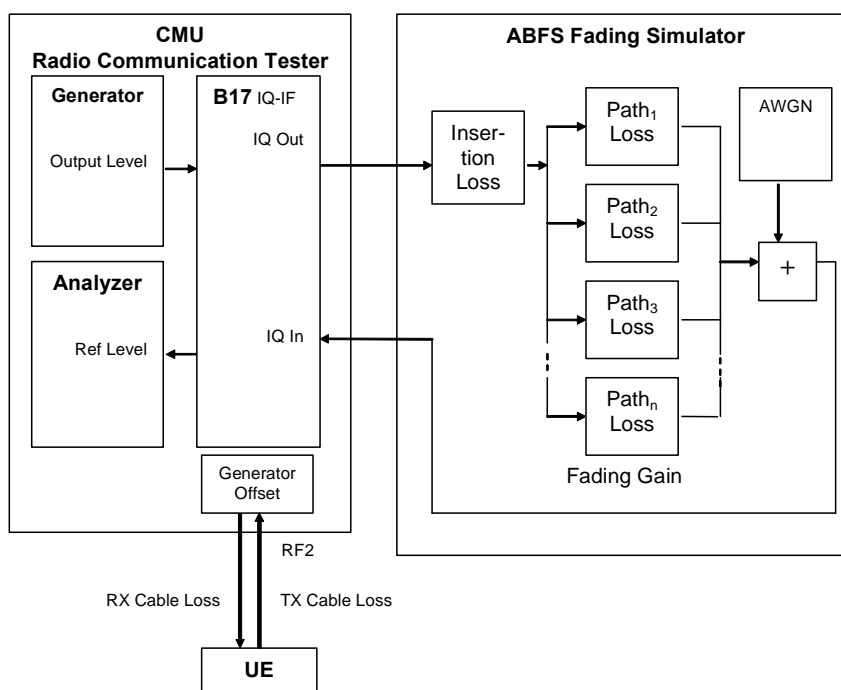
CMU
Radio Communication Tester

Generator
Output Level

B17 IQ-IF
IQ Out

Analyzer
Ref Level

IQ In

Generator Offset

RF2

RX Cable Loss

TX Cable Loss

UE

ABFS Fading Simulator

Insertion Loss

$Path_1$ Loss

$Path_2$ Loss

$Path_3$ Loss

$Path_n$ Loss

AWGN

+

Fading Gain